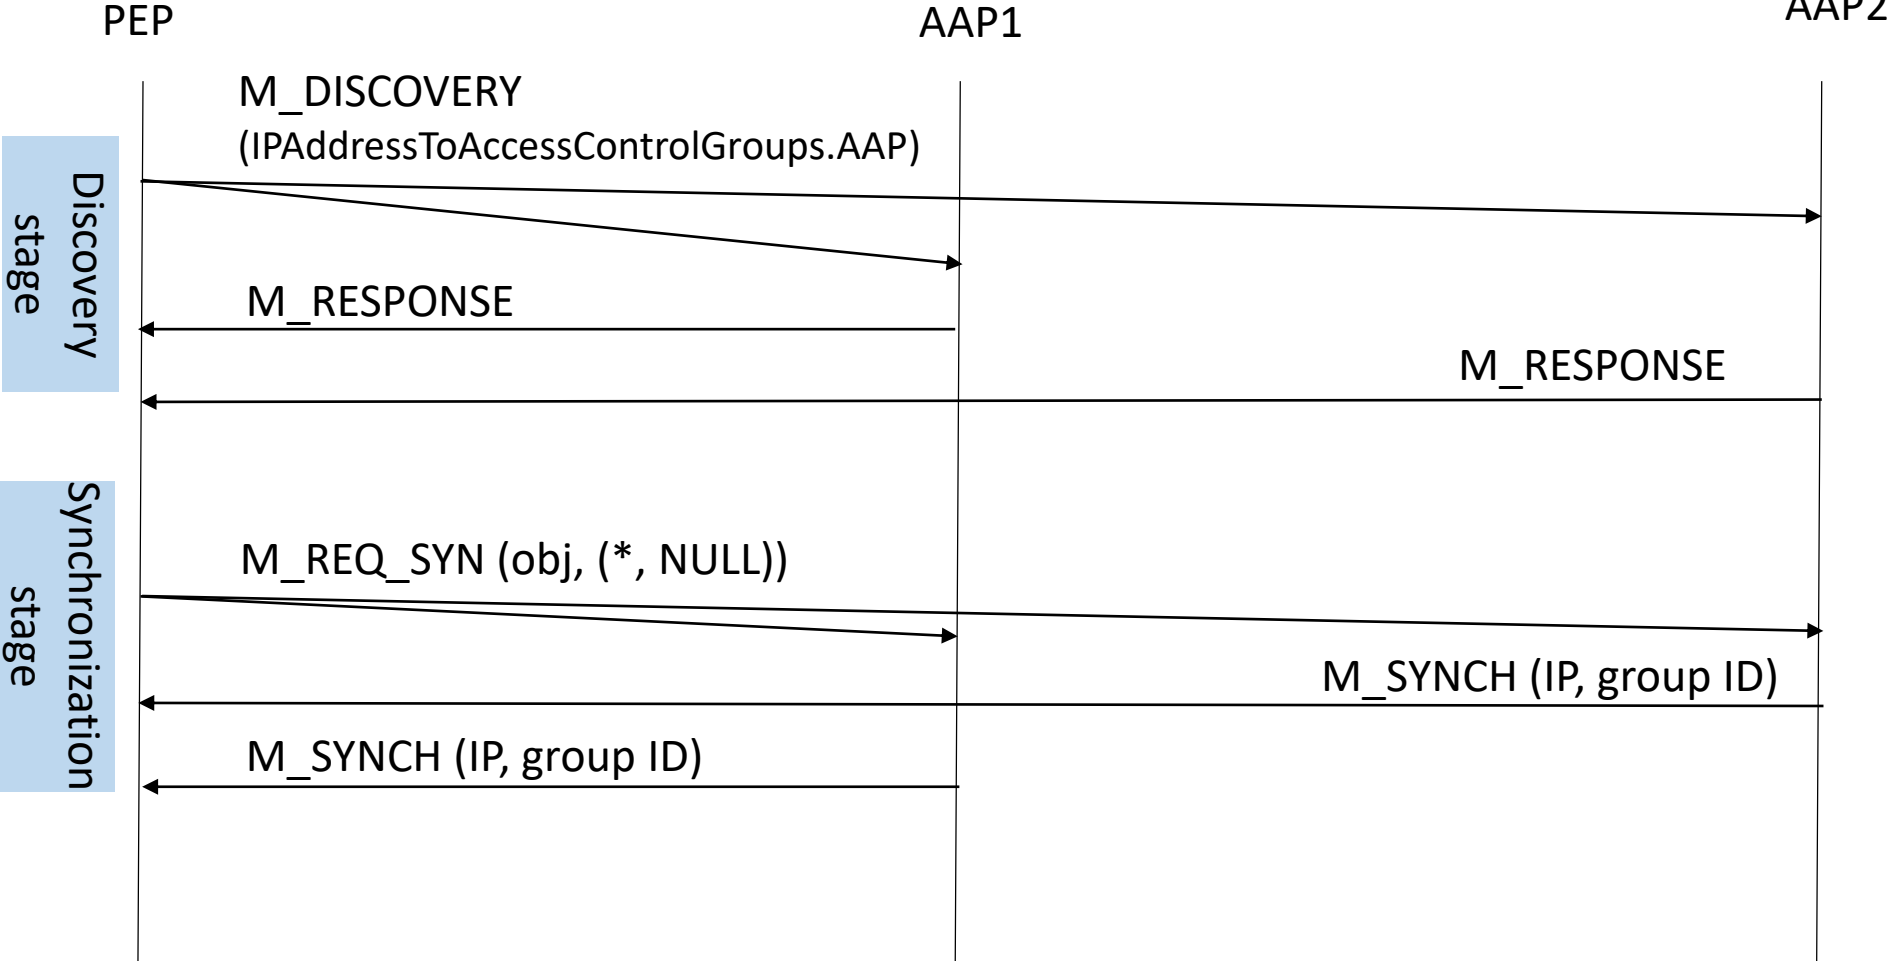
PEP

AAP1

AAP2

Discovery stage

M_DISCOVERY (IPAddressToAccessControlGroups.AAP)

M_RESPONSE

M_RESPONSE

Synchronization stage

M_REQ_SYN (obj, (*, NULL))

M_SYNCH (IP, group ID)

M_SYNCH (IP, group ID)